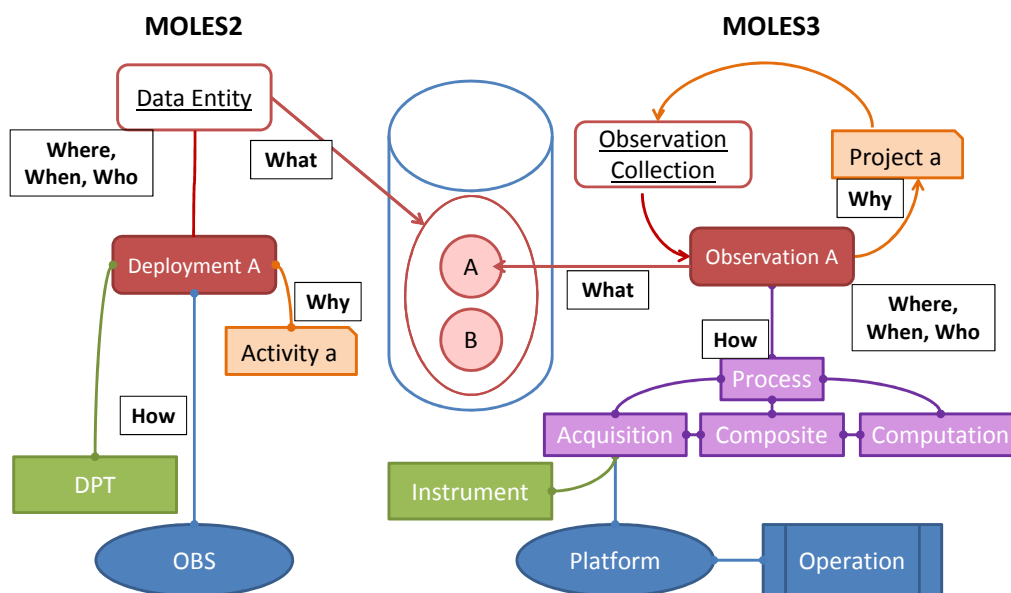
MOLES2

MOLES3

Data Entity

Where, When, Who

What

Deployment A

Why

Activity a

How

DPT

OBS

A

B

Observation Collection

Project a

Why

Observation A

What

Where, When, Who

How

Process

Acquisition

Composite

Computation

Instrument

Platform

Operation